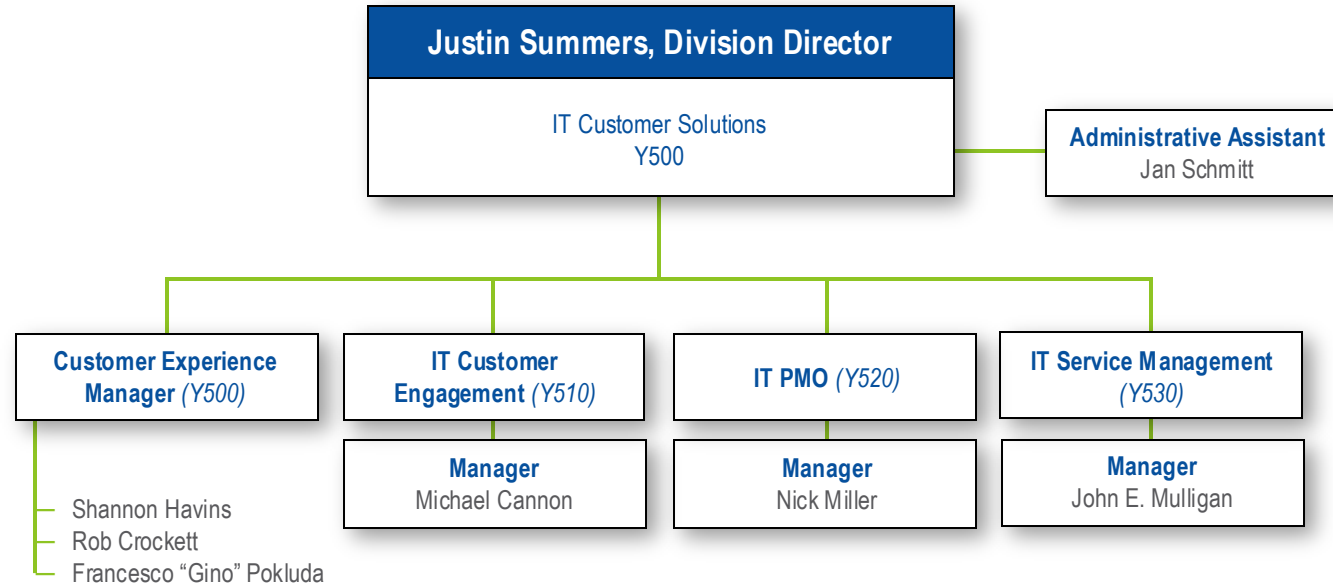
Justin Summers, Division Director

IT Customer Solutions
Y500

Administrative Assistant
Jan Schmitt

Customer Experience Manager (Y500)

Shannon Havins
Rob Crockett
Francesco “Gino” Pokluda

IT Customer Engagement (Y510)

Manager
Michael Cannon

IT PMO (Y520)

Manager
Nick Miller

IT Service Management (Y530)

Manager
John E. Mulligan